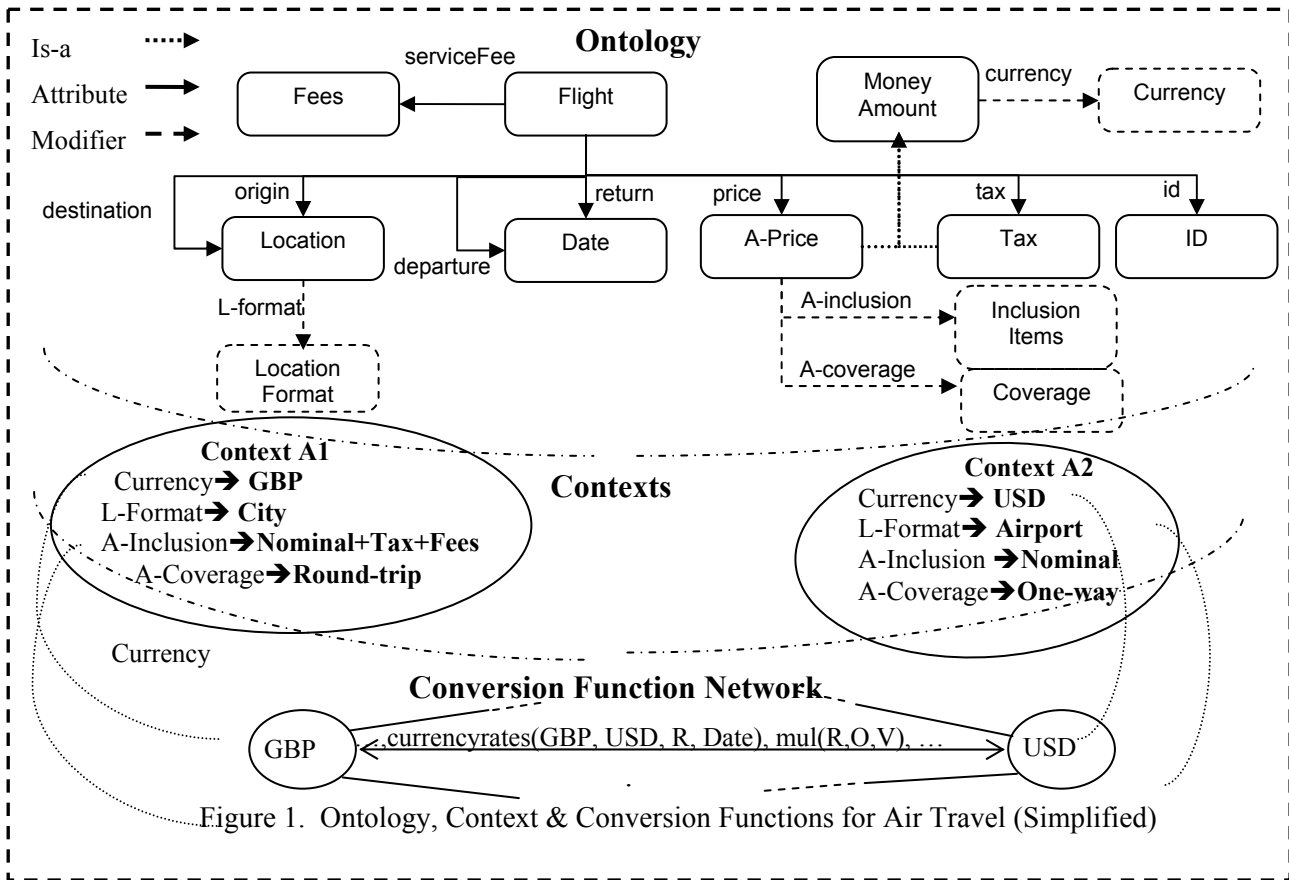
Is-a

Attribute

Modifier

Ontology

serviceFee

Fees

Flight

Money Amount

currency

Currency

destination

origin

return

price

tax

id

Location

departure

Date

A-Price

Tax

ID

L-format

A-inclusion

Inclusion Items

A-coverage

Coverage

Location Format

Context A1
Currency→ GBP
L-Format→ City
A-Inclusion→Nominal+Tax+Fees
A-Coverage→Round-trip

Contexts

Context A2
Currency→ USD
L-Format→ Airport
A-Inclusion →Nominal
A-Coverage→One-way

Currency

Conversion Function Network

GBP

currencyrates(GBP, USD, R, Date), mul(R,O,V), …

USD

Figure 1. Ontology, Context & Conversion Functions for Air Travel (Simplified)